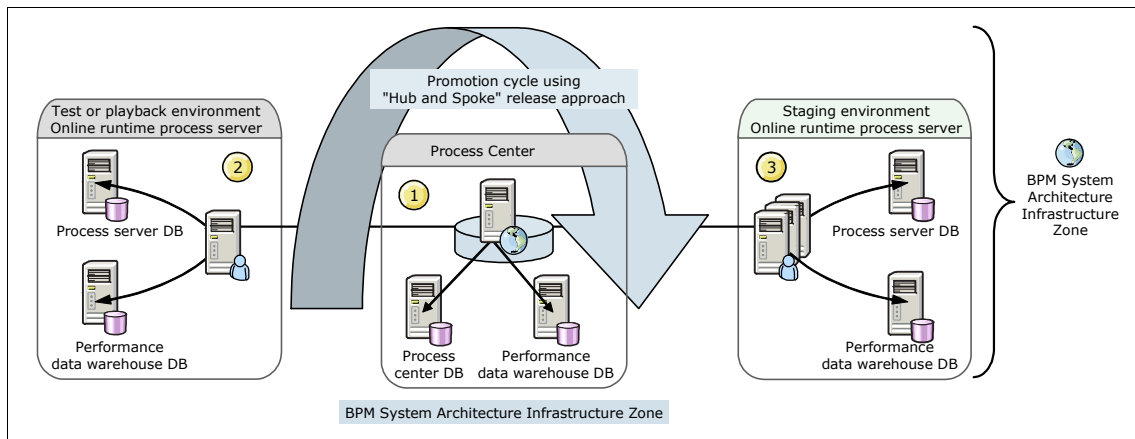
Promotion cycle using "Hub and Spoke" release approach

Test or playback environment
Online runtime process server

2

Process server DB

Performance data warehouse DB

Process Center

1

Process center DB

Performance data warehouse DB

Staging environment
Online runtime process server

3

Process server DB

Performance data warehouse DB

BPM System Architecture Infrastructure Zone

BPM System Architecture Infrastructure Zone